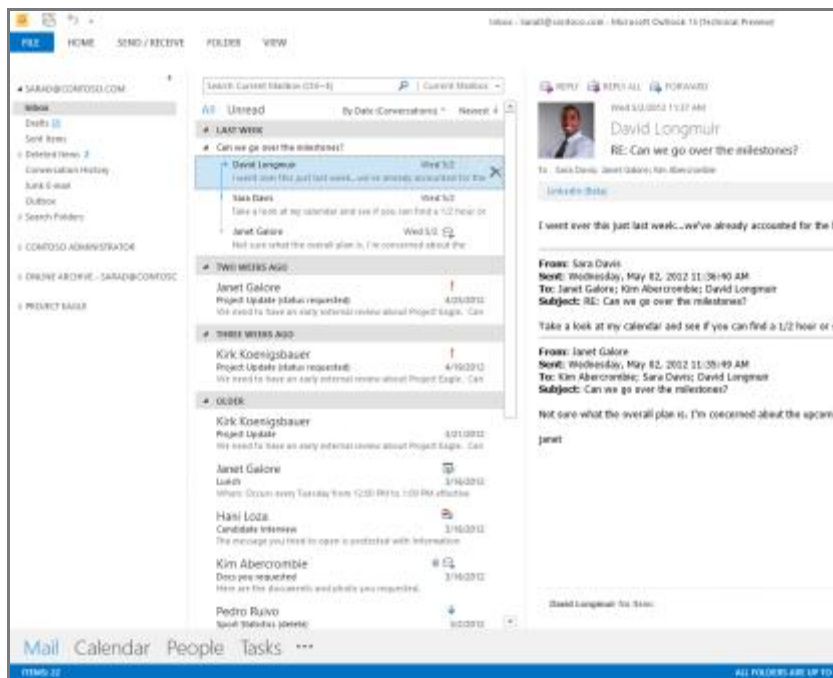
Inbox - sarad@contoso.com - Microsoft Outlook 15 (Technical Preview)

FILE HOME SEND / RECEIVE FOLDER VIEW

SARAD@CONTOSO.COM
Inbox
Drafts [3]
Sent Items
Deleted Items 3
Conversation History
Junk E-mail
Outbox
Search Folders

CONTOSO ADMINISTRATOR

ONLINE ARCHIVE - SARAD@CONTOSO

PROJECT EAGLE

Search Current Mailbox (Ctrl+E) | Current Mailbox

All Unread By Date (Conversations) Newest

LAST WEEK

Can we go over the milestones?

David Longmuir Wed 5/2
I went over this just last week...we've already accounted for the

Sara Davis Wed 5/2
Take a look at my calendar and see if you can find a 1/2 hour or

Janet Galore Wed 5/2
Not sure what the overall plan is. I'm concerned about the

TWO WEEKS AGO

Janet Galore
Project Update (status requested) 4/20/2012
We need to have an early external review about Project Eagle. Can

THREE WEEKS AGO

Kirk Koenigsbauer
Project Update (status requested) 4/10/2012
We need to have an early external review about Project Eagle. Can

OLDER

Kirk Koenigsbauer
Project Update 3/21/2012
We need to have an early external review about Project Eagle. Can

Janet Galore
Lunch 3/16/2012
When: Occurs every Tuesday from 12:00 PM to 1:00 PM effective

Hani Loza
Candidate Interview 3/16/2012
The message you tried to open is protected with Information

Kim Abercrombie
Docs you requested 3/16/2012
Here are the documents and photo you requested.

Pedro Ruivo
Sport Statistics (details) 3/2/2012

REPLY REPLY ALL FORWARD

Wed 5/2/2012 11:37 AM
David Longmuir
RE: Can we go over the milestones?

To: Sara Davis; Janet Galore; Kim Abercrombie

LinkedIn (Beta)

I went over this just last week...we've already accounted for the

From: Sara Davis
Sent: Wednesday, May 02, 2012 11:36:40 AM
To: Janet Galore; Kim Abercrombie; David Longmuir
Subject: RE: Can we go over the milestones?

Take a look at my calendar and see if you can find a 1/2 hour or

From: Janet Galore
Sent: Wednesday, May 02, 2012 11:35:49 AM
To: Kim Abercrombie; Sara Davis; David Longmuir
Subject: Can we go over the milestones?

Not sure what the overall plan is. I'm concerned about the upcom

Janet

David Longmuir No Items

Mail Calendar People Tasks ···

ITEMS: 22 ALL FOLDERS ARE UP TO